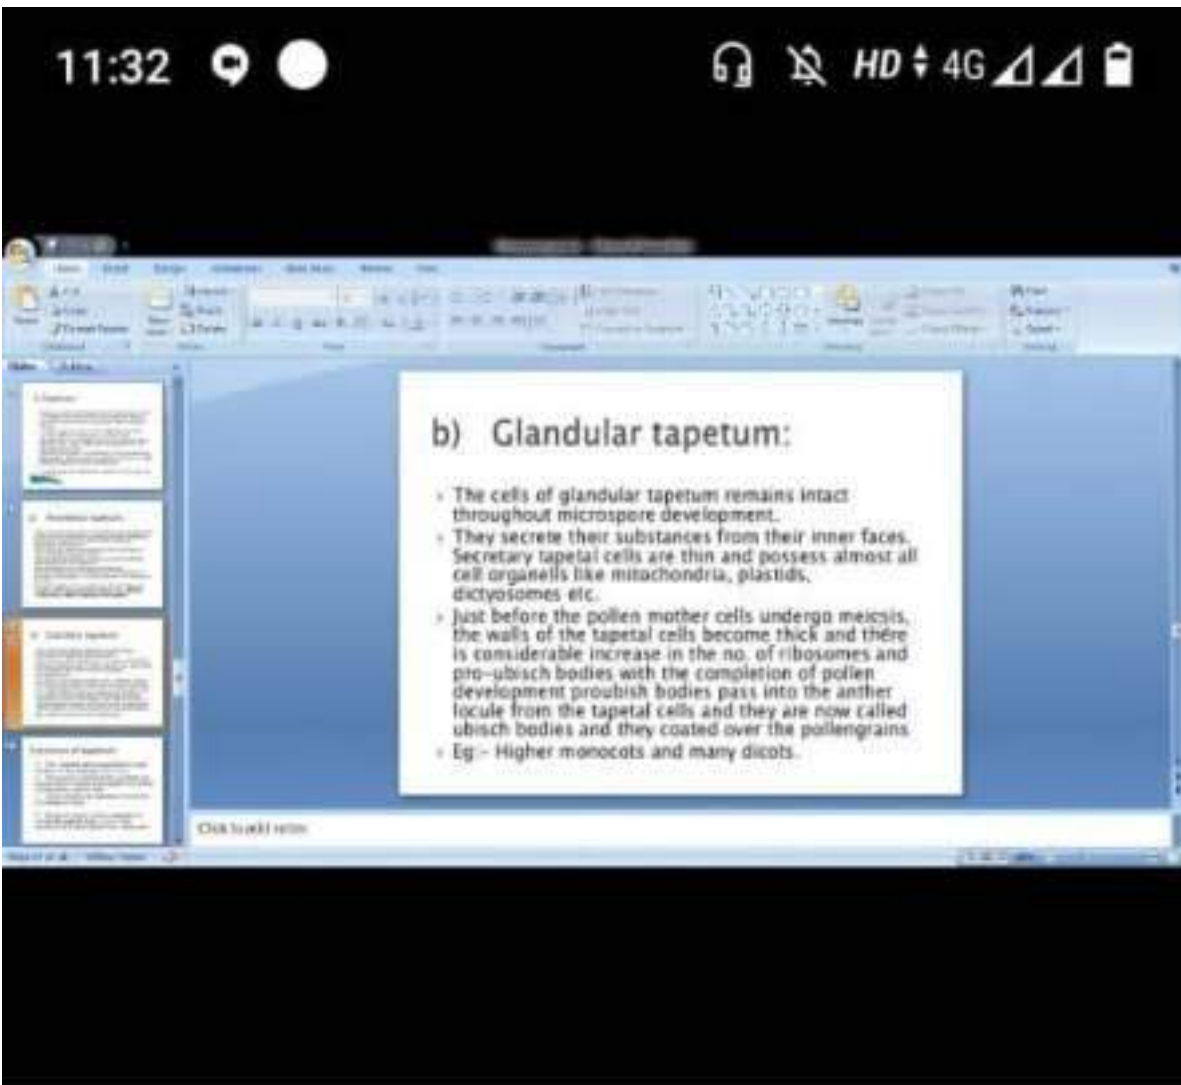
11:32

HD 4G

b) Glandular tapetum:

The cells of glandular tapetum remains intact throughout microspore development.

They secrete their substances from their inner faces. Secretary tapetal cells are thin and possess almost all cell organells like mitochondria, plastids, dictyosomes etc.

Just before the pollen mother cells undergo meiosis, the walls of the tapetal cells become thick and there is considerable increase in the no. of ribosomes and pro-ubisch bodies with the completion of pollen development proubish bodies pass into the anther locule from the tapetal cells and they are now called ubisch bodies and they coated over the pollengrains

Eg:- Higher monocots and many dicots.

Click to add notes